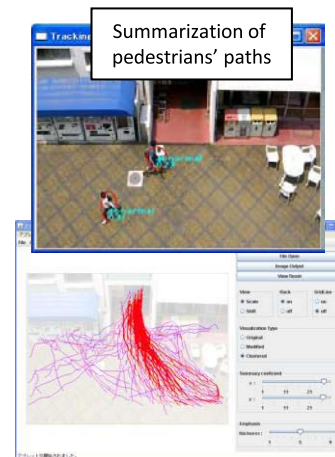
Tracking

Summarization of pedestrians' paths

File Open
Image Output
View Reset

View
Scale
Shift

Back
on
off

Grid line
on
off

Visualization Type
Original
Modified
Clustered

Summary coefficient

Emphasis
Thickness